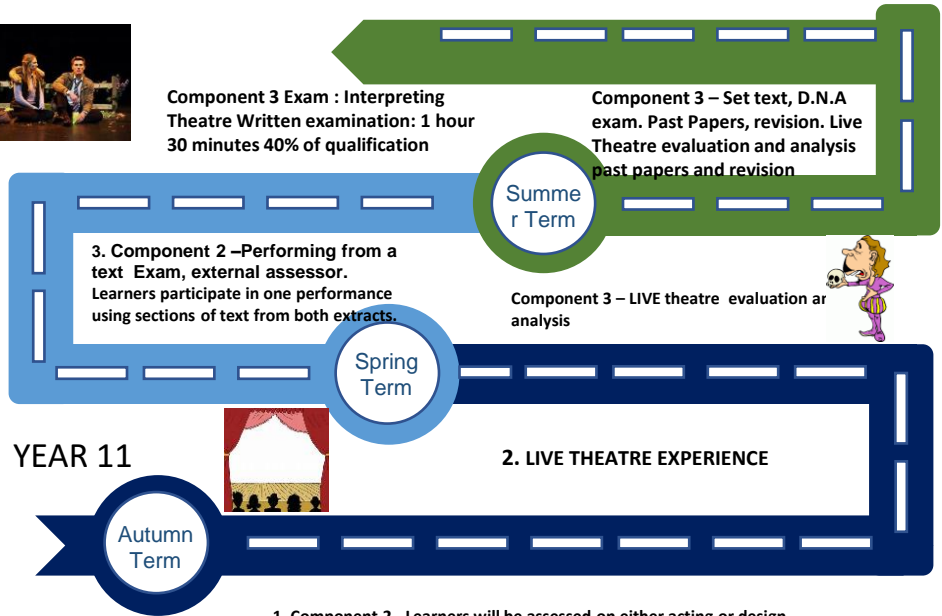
Component 3 Exam : Interpreting Theatre Written examination: 1 hour 30 minutes 40% of qualification

Component 3 – Set text, D.N.A exam. Past Papers, revision. Live Theatre evaluation and analysis past papers and revision

Summe r Term

3. Component 2 –Performing from a text Exam, external assessor. Learners participate in one performance using sections of text from both extracts.

Component 3 – LIVE theatre evaluation a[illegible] analysis

Spring Term

YEAR 11

2. LIVE THEATRE EXPERIENCE

Autumn Term

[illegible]